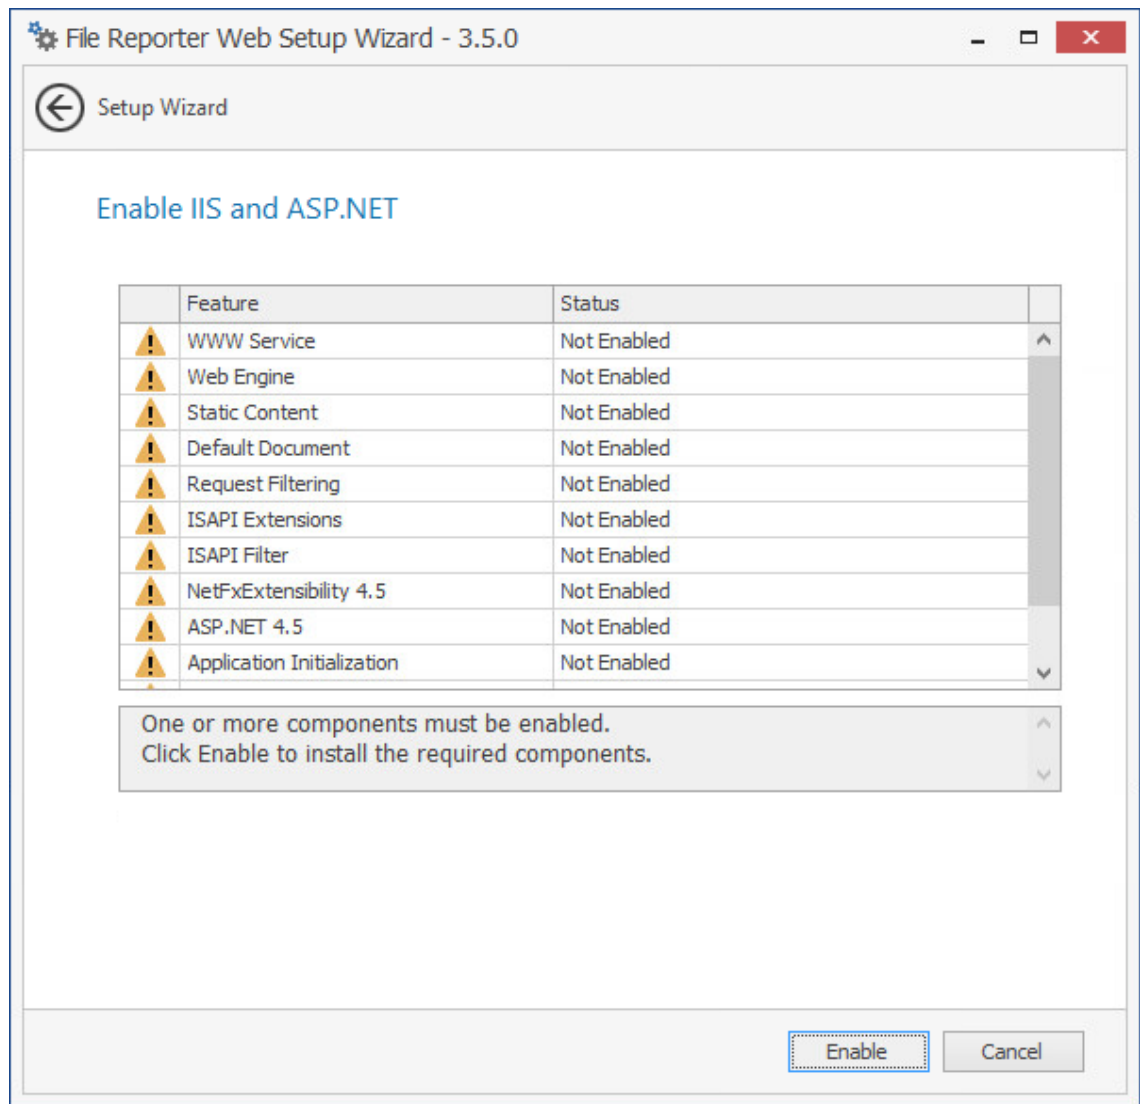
File Reporter Web Setup Wizard - 3.5.0

Setup Wizard

Enable IIS and ASP.NET

| | Feature | Status |
|---|---|---|
| | WWW Service | Not Enabled |
| | Web Engine | Not Enabled |
| | Static Content | Not Enabled |
| | Default Document | Not Enabled |
| | Request Filtering | Not Enabled |
| | ISAPI Extensions | Not Enabled |
| | ISAPI Filter | Not Enabled |
| | NetFxExtensibility 4.5 | Not Enabled |
| | ASP.NET 4.5 | Not Enabled |
| | Application Initialization | Not Enabled |

One or more components must be enabled.
Click Enable to install the required components.

Enable Cancel